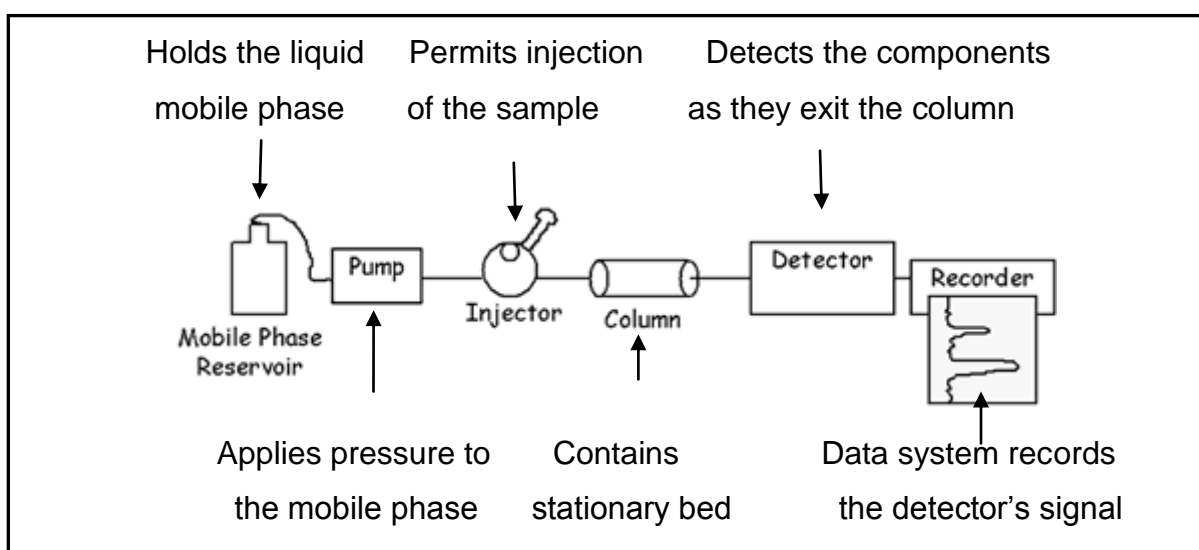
Holds the liquid mobile phase

Permits injection of the sample

Detects the components as they exit the column

Mobile Phase Reservoir

Pump

Injector

Column

Detector

Recorder

Applies pressure to the mobile phase

Contains stationary bed

Data system records the detector's signal